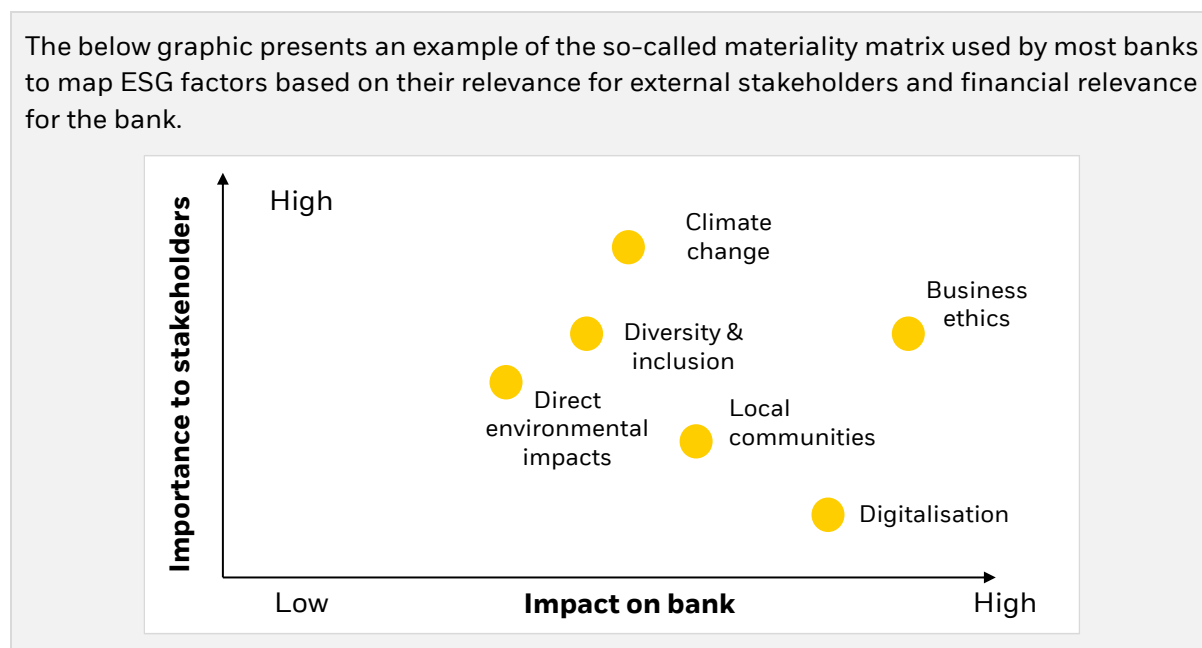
The below graphic presents an example of the so-called materiality matrix used by most banks to map ESG factors based on their relevance for external stakeholders and financial relevance for the bank.

Importance to stakeholders

High

Climate change

Business ethics

Diversity & inclusion

Direct environmental impacts

Local communities

Digitalisation

Low

Impact on bank

High